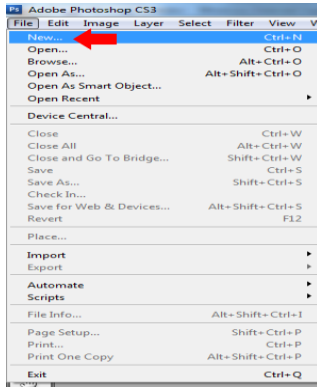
Ps Adobe Photoshop CS3

File Edit Image Layer Select Filter View V

New... Ctrl+N
Open... Ctrl+O
Browse... Alt+Ctrl+O
Open As... Alt+Shift+Ctrl+O
Open As Smart Object...
Open Recent

Device Central...

Close Ctrl+W
Close All Alt+Ctrl+W
Close and Go To Bridge... Shift+Ctrl+W
Save Ctrl+S
Save As... Shift+Ctrl+S
Check In...
Save for Web & Devices... Alt+Shift+Ctrl+S
Revert F12

Place...

Import
Export

Automate
Scripts

File Info... Alt+Shift+Ctrl+I

Page Setup... Shift+Ctrl+P
Print... Ctrl+P
Print One Copy Alt+Shift+Ctrl+P

Exit Ctrl+Q